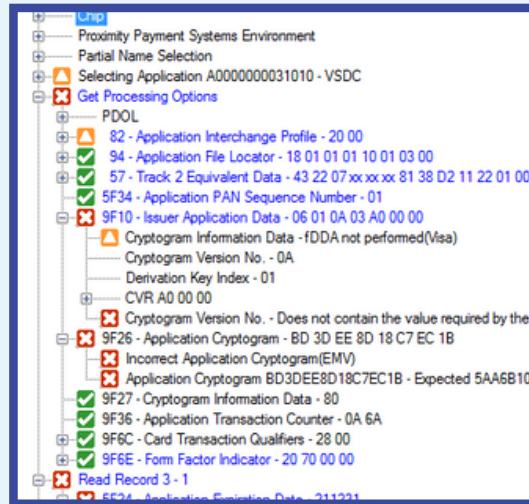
Chip
Proximity Payment Systems Environment
Partial Name Selection
Selecting Application A0000000031010 - VSDC
Get Processing Options
PDOL
82 - Application Interchange Profile - 20 00
94 - Application File Locator - 18 01 01 01 10 01 03 00
57 - Track 2 Equivalent Data - 43 22 07 xx xx xx 81 38 D2 11 22 01 00
5F34 - Application PAN Sequence Number - 01
9F10 - Issuer Application Data - 06 01 0A 03 A0 00 00
Cryptogram Information Data - fDDA not performed(Visa)
Cryptogram Version No. - 0A
Derivation Key Index - 01
CVR A0 00 00
Cryptogram Version No. - Does not contain the value required by the
9F26 - Application Cryptogram - BD 3D EE 8D 18 C7 EC 1B
Incorrect Application Cryptogram(EMV)
Application Cryptogram BD3DEE8D18C7EC1B - Expected 5AA6B10
9F27 - Cryptogram Information Data - 80
9F36 - Application Transaction Counter - 0A 6A
9F6C - Card Transaction Qualifiers - 28 00
9F6E - Form Factor Indicator - 20 70 00 00
Read Record 3 - 1
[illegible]